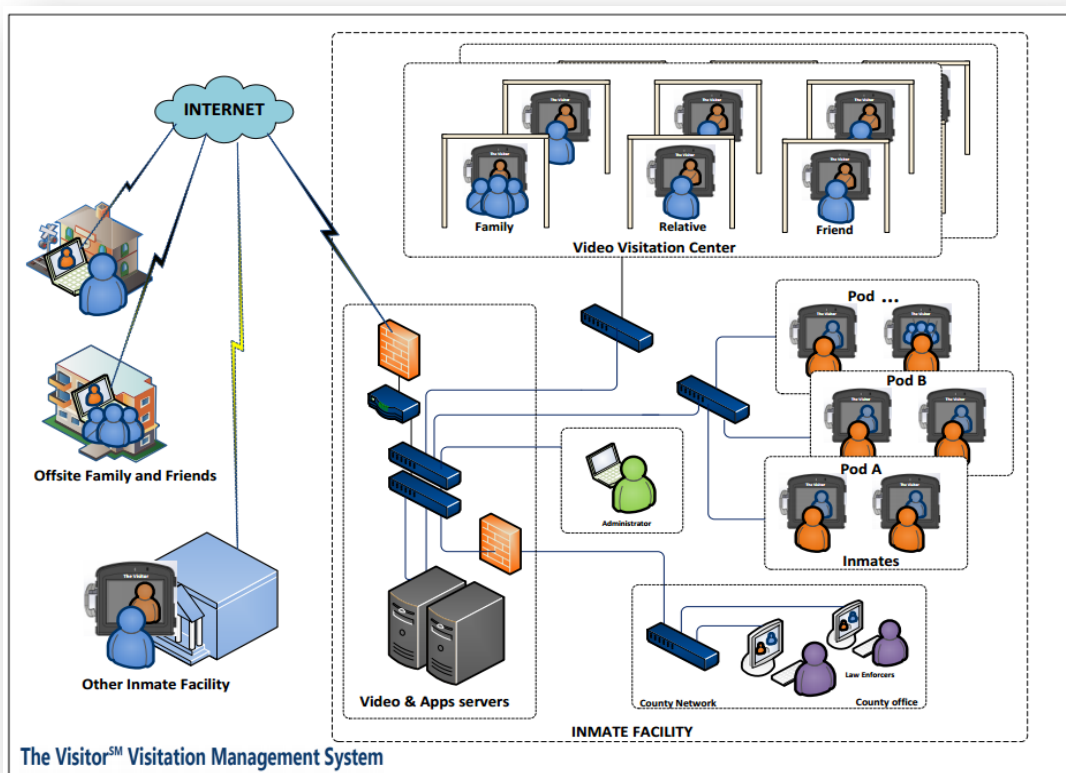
INTERNET

Family

Relative

Friend

Video Visitation Center

Pod ...

Pod B

Pod A

Inmates

Offsite Family and Friends

Administrator

Other Inmate Facility

Video & Apps servers

Law Enforcers

County Network

County office

INMATE FACILITY

The Visitor$^{SM}$ Visitation Management System